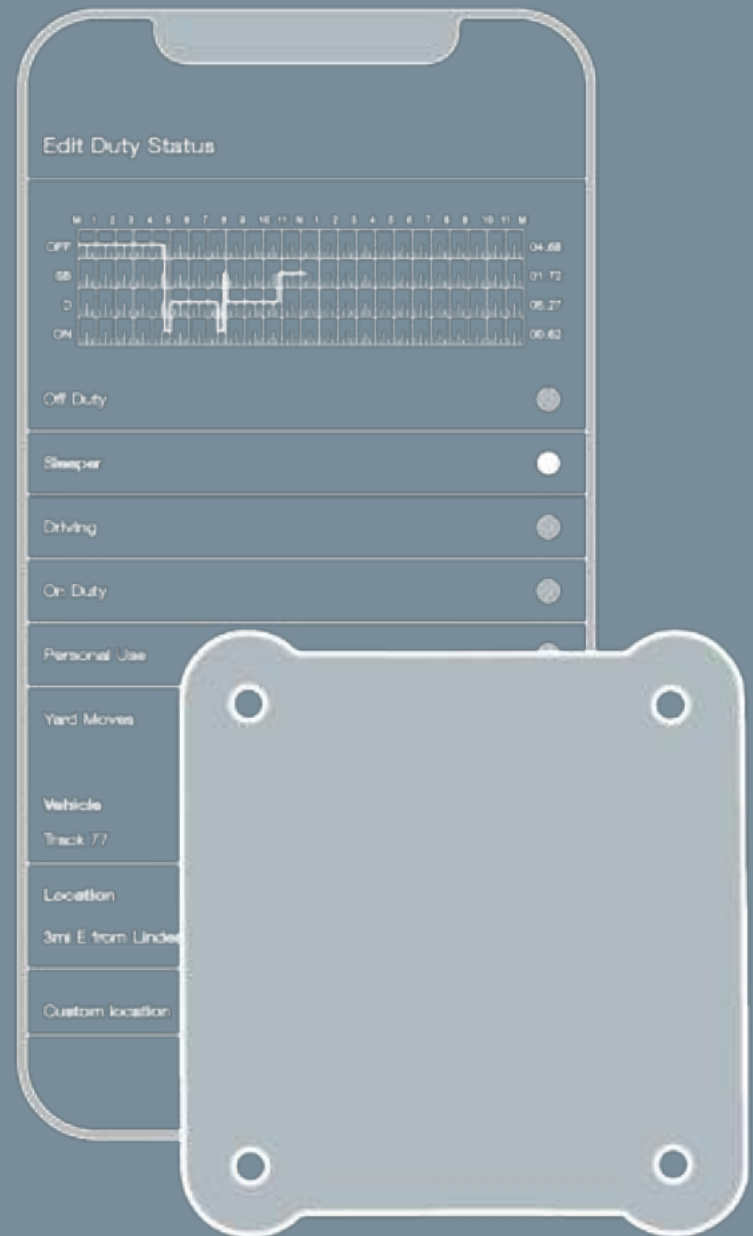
Edit Duty Status

M 1 2 3 4 5 6 7 8 9 10 11 N 1 2 3 4 5 6 7 8 9 10 11 M

OFF
SB
D
ON

04:68
01:72
08:27
00:62

Off Duty

Sleeper

Driving

On Duty

Personal Use

Yard Moves

Vehicle

Track 77

Location

3mi E from Linde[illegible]

Custom location